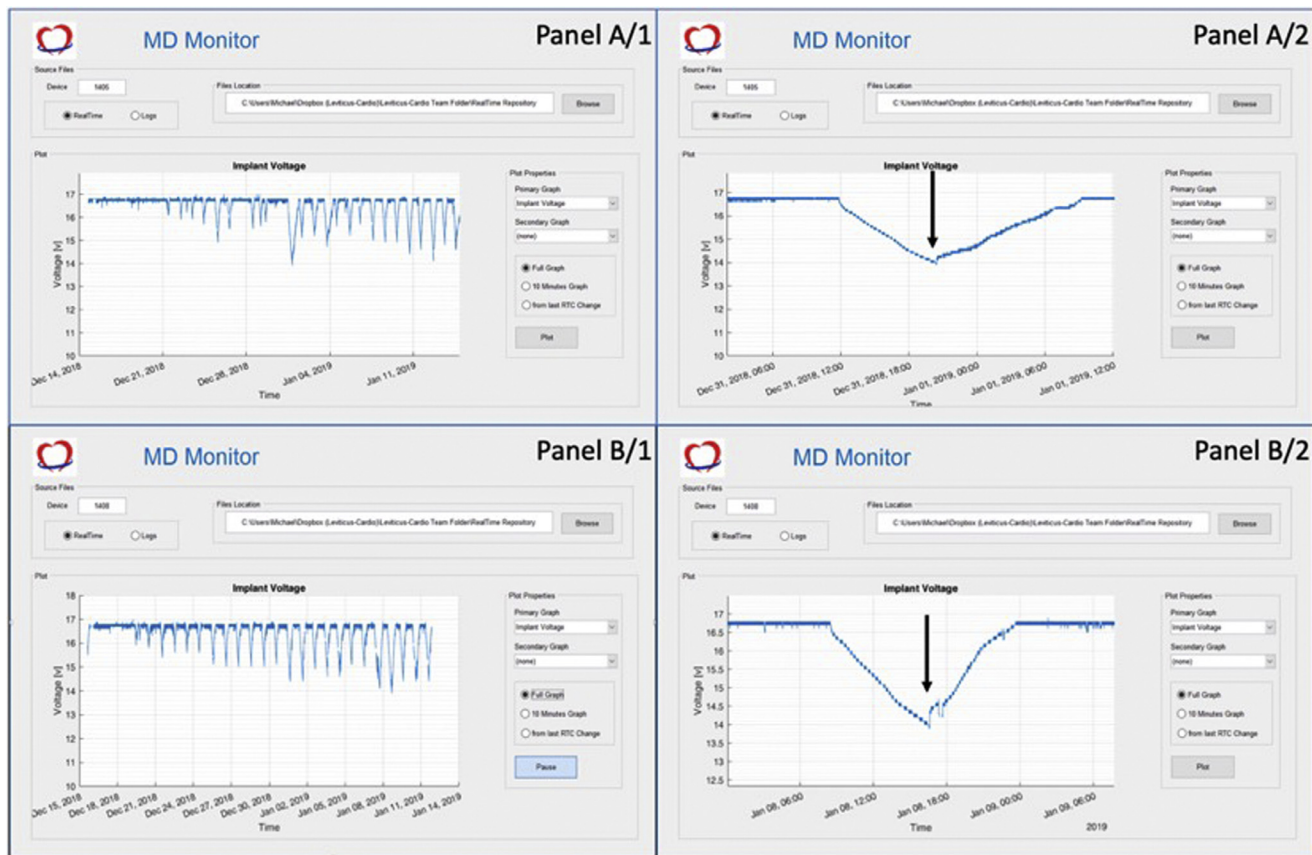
MD Monitor

Panel A/1

Source Files

Device 1405

RealTime Logs

Files Location

C:\Users\Michael\Dropbox (Leviticus-Cardio)\Leviticus-Cardio Team Folder\RealTime Repository

Browse

Plot

Implant Voltage

Voltage [v]

17 16 15 14 13 12 11 10

Dec 14, 2018 Dec 21, 2018 Dec 28, 2018 Jan 04, 2019 Jan 11, 2019

Time

Plot Properties

Primary Graph

Implant Voltage

Secondary Graph

(none)

Full Graph

10 Minutes Graph

from last RTC Change

Plot

MD Monitor

Panel A/2

Source Files

Device 1405

RealTime Logs

Files Location

C:\Users\Michael\Dropbox (Leviticus-Cardio)\Leviticus-Cardio Team Folder\RealTime Repository

Browse

Plot

Implant Voltage

Voltage [v]

17 16 15 14 13 12 11 10

Dec 31, 2018, 06:00 Dec 31, 2018, 12:00 Dec 31, 2018, 18:00 Jan 01, 2019, 00:00 Jan 01, 2019, 06:00 Jan 01, 2019, 12:00

Time

Plot Properties

Primary Graph

Implant Voltage

Secondary Graph

(none)

Full Graph

10 Minutes Graph

from last RTC Change

Plot

MD Monitor

Panel B/1

Source Files

Device 1408

RealTime Logs

Files Location

C:\Users\Michael\Dropbox (Leviticus-Cardio)\Leviticus-Cardio Team Folder\RealTime Repository

Browse

Plot

Implant Voltage

Voltage [v]

18 17 16 15 14 13 12 11 10

Dec 15, 2018 Dec 18, 2018 Dec 21, 2018 Dec 24, 2018 Dec 27, 2018 Dec 30, 2018 Jan 02, 2019 Jan 05, 2019 Jan 08, 2019 Jan 11, 2019 Jan 14, 2019

Time

Plot Properties

Primary Graph

Implant Voltage

Secondary Graph

(none)

Full Graph

10 Minutes Graph

from last RTC Change

Pause

MD Monitor

Panel B/2

Source Files

Device 1408

RealTime Logs

Files Location

C:\Users\Michael\Dropbox (Leviticus-Cardio)\Leviticus-Cardio Team Folder\RealTime Repository

Browse

Plot

Implant Voltage

Voltage [v]

17 16.5 16 15.5 15 14.5 14 13.5 13 12.5

Jan 08, 06:00 Jan 08, 12:00 Jan 08, 18:00 Jan 09, 00:00 Jan 09, 06:00

Time

2019

Plot Properties

Primary Graph

Implant Voltage

Secondary Graph

(none)

Full Graph

10 Minutes Graph

from last RTC Change

Plot